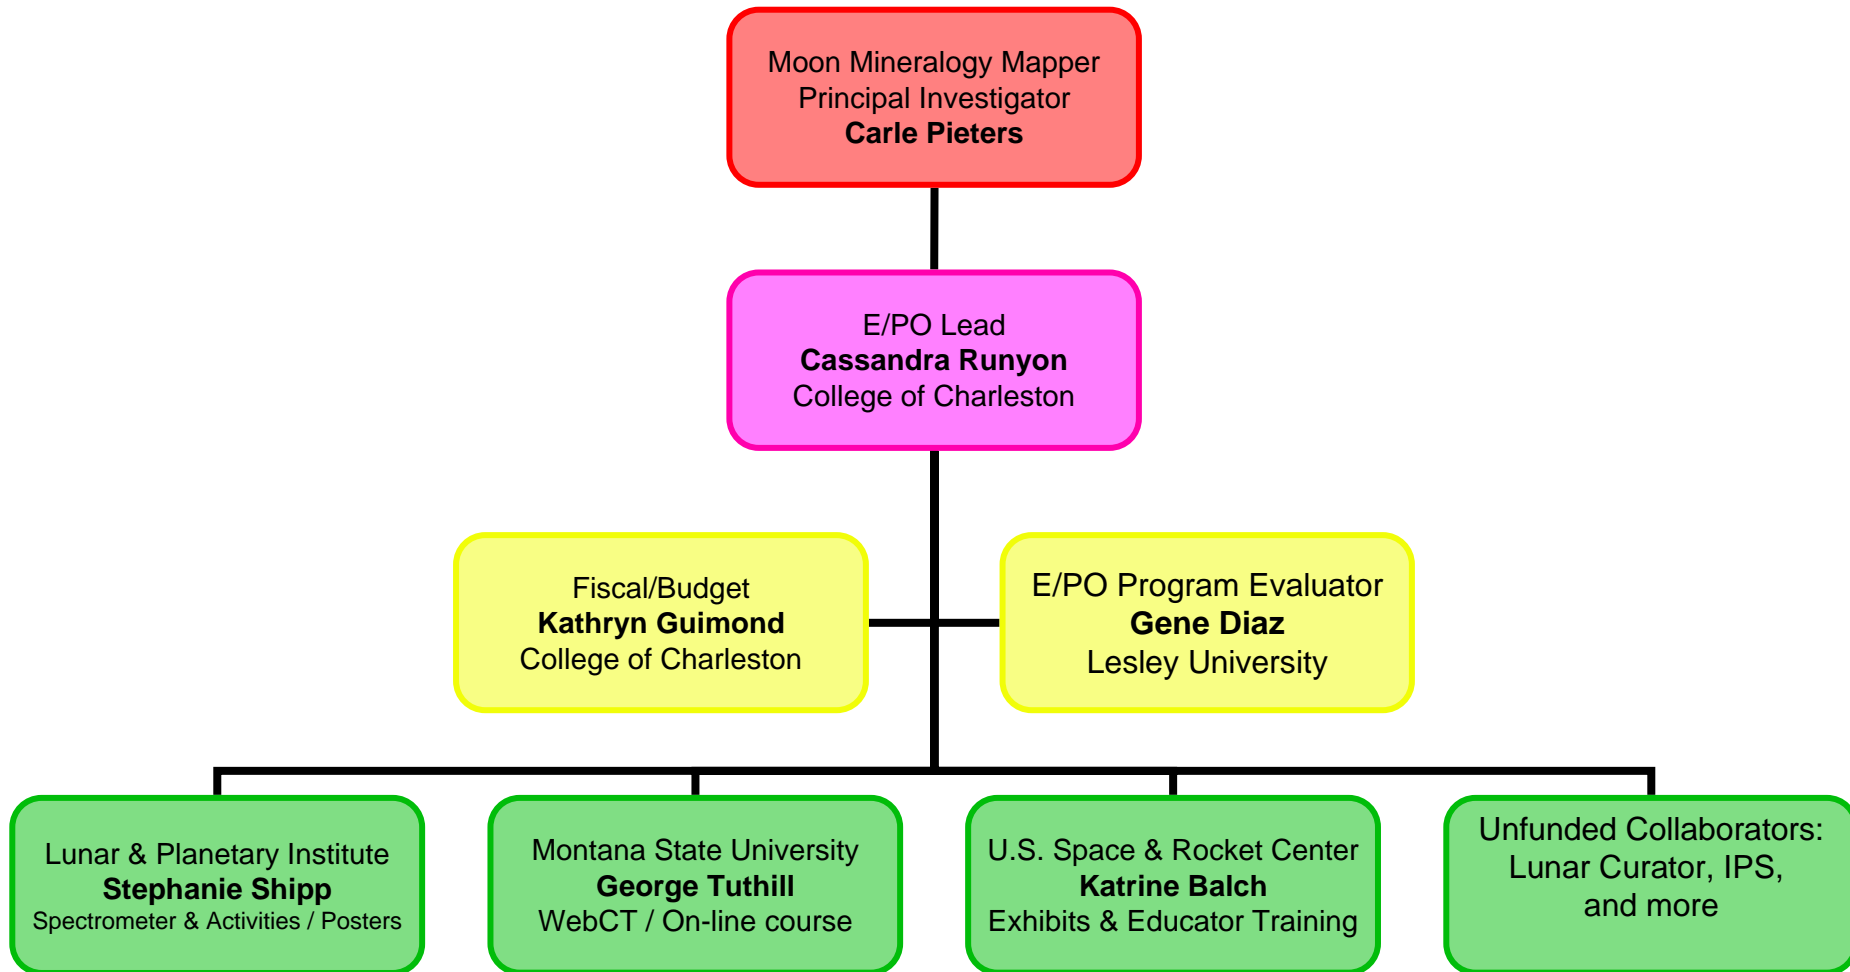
Moon Mineralogy Mapper
Principal Investigator
**Carle Pieters**

E/PO Lead
**Cassandra Runyon**
College of Charleston

Fiscal/Budget
**Kathryn Guimond**
College of Charleston

E/PO Program Evaluator
**Gene Diaz**
Lesley University

Lunar & Planetary Institute
**Stephanie Shipp**
Spectrometer & Activities / Posters

Montana State University
**George Tuthill**
WebCT / On-line course

U.S. Space & Rocket Center
**Katrine Balch**
Exhibits & Educator Training

Unfunded Collaborators:
Lunar Curator, IPS,
and more